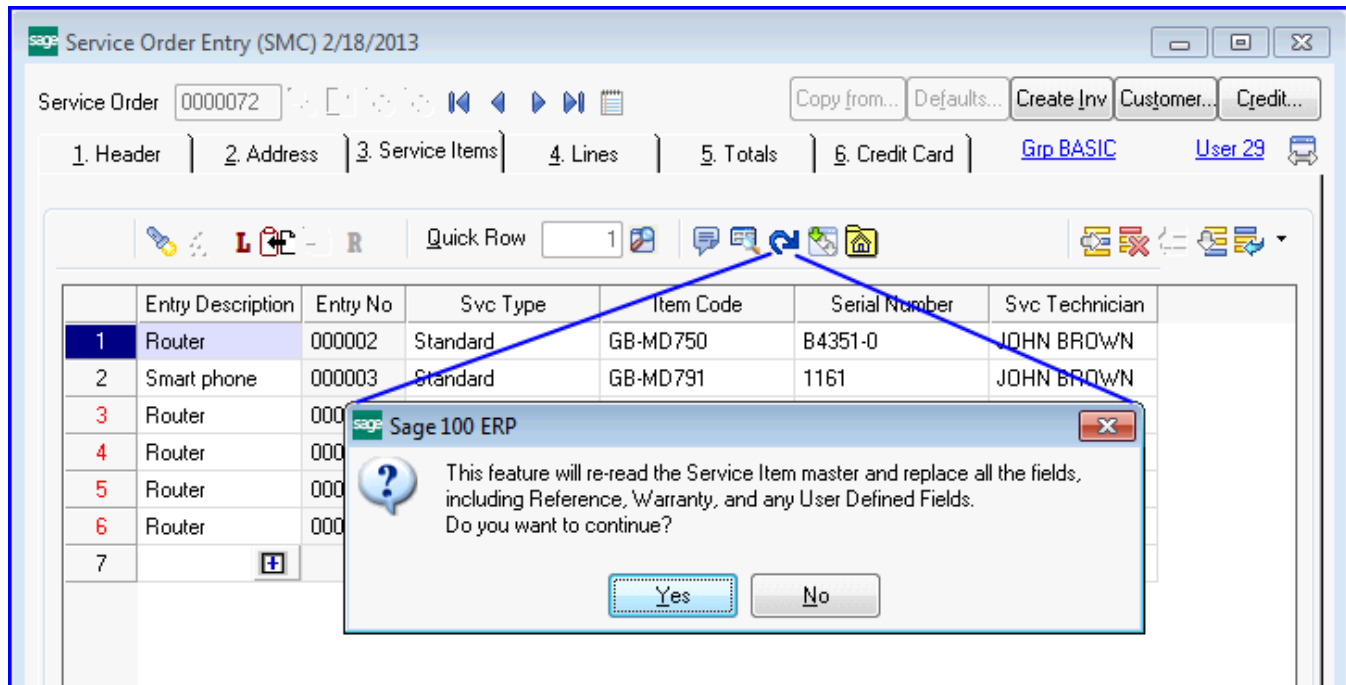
sage Service Order Entry (SMC) 2/18/2013

Service Order 0000072

Copy from... Defaults... Create Inv Customer... Credit...

1. Header 2. Address 3. Service Items 4. Lines 5. Totals 6. Credit Card Grp BASIC User 29

L R Quick Row 1

| | Entry Description | Entry No | Svc Type | Item Code | Serial Number | Svc Technician |
|---|---|---|---|---|---|---|
| 1 | Router | 000002 | Standard | GB-MD750 | B4351-0 | JOHN BROWN |
| 2 | Smart phone | 000003 | Standard | GB-MD791 | 1161 | JOHN BROWN |
| 3 | Router | 000 | | | | |
| 4 | Router | 000 | | | | |
| 5 | Router | 000 | | | | |
| 6 | Router | 000 | | | | |
| 7 | | | | | | |

sage Sage 100 ERP

This feature will re-read the Service Item master and replace all the fields, including Reference, Warranty, and any User Defined Fields.
Do you want to continue?

Yes No